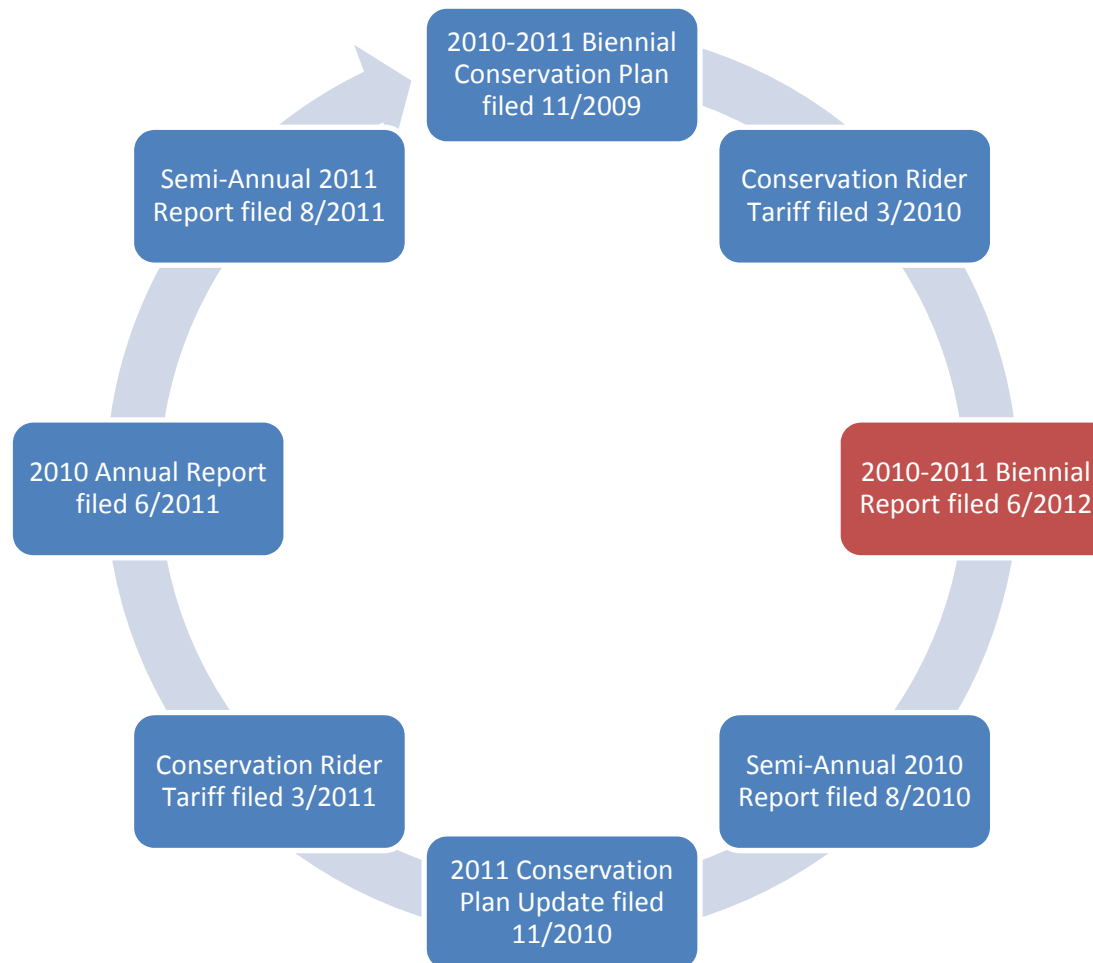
2010-2011 Biennial Conservation Plan filed 11/2009

Conservation Rider Tariff filed 3/2010

2010-2011 Biennial Report filed 6/2012

Semi-Annual 2010 Report filed 8/2010

2011 Conservation Plan Update filed 11/2010

Conservation Rider Tariff filed 3/2011

2010 Annual Report filed 6/2011

Semi-Annual 2011 Report filed 8/2011